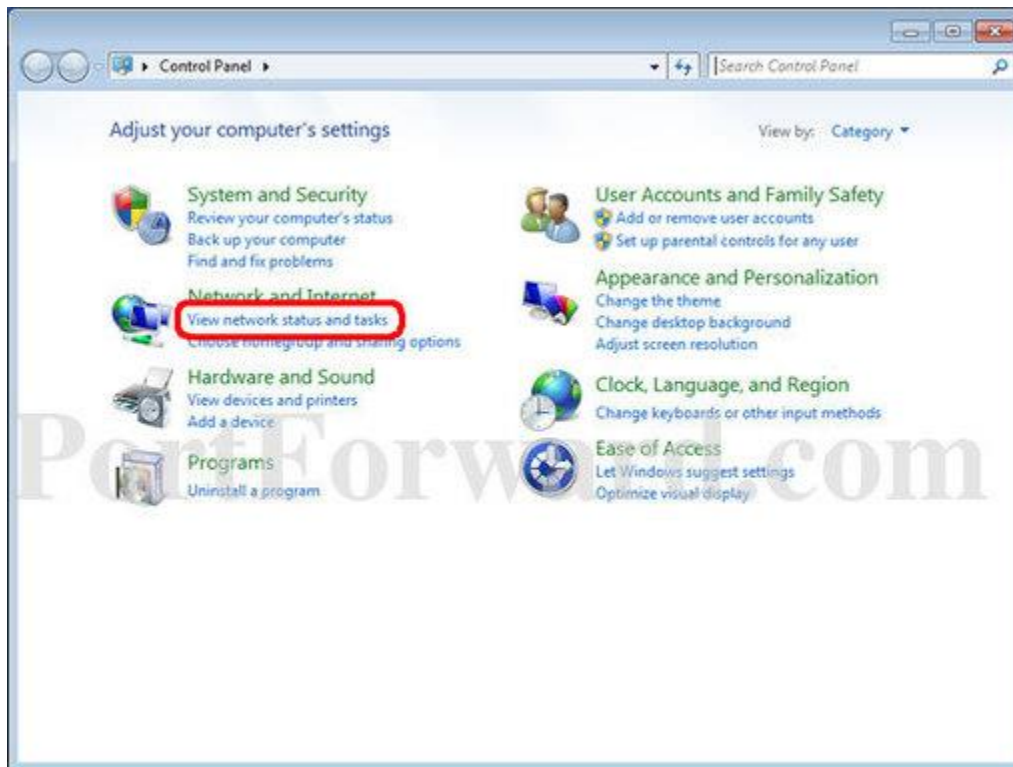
Control Panel ▸

Search Control Panel

Adjust your computer's settings

View by: Category

System and Security
Review your computer's status
Back up your computer
Find and fix problems

Network and Internet
View network status and tasks
Choose homegroup and sharing options

Hardware and Sound
View devices and printers
Add a device

Programs
Uninstall a program

User Accounts and Family Safety
Add or remove user accounts
Set up parental controls for any user

Appearance and Personalization
Change the theme
Change desktop background
Adjust screen resolution

Clock, Language, and Region
Change keyboards or other input methods

Ease of Access
Let Windows suggest settings
Optimize visual display

PortForward.com